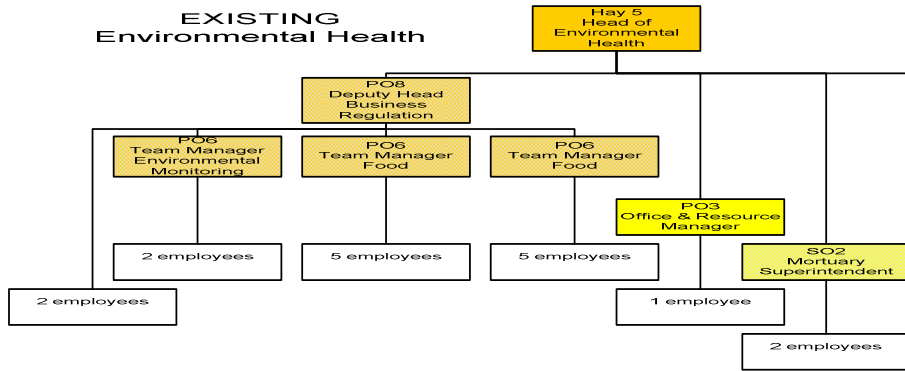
EXISTING
Environmental Health

Hay 5
Head of
Environmental
Health

PO8
Deputy Head
Business
Regulation

PO6
Team Manager
Environmental
Monitoring

PO6
Team Manager
Food

PO6
Team Manager
Food

PO3
Office & Resource
Manager

SO2
Mortuary
Superintendent

2 employees

5 employees

5 employees

2 employees

1 employee

2 employees